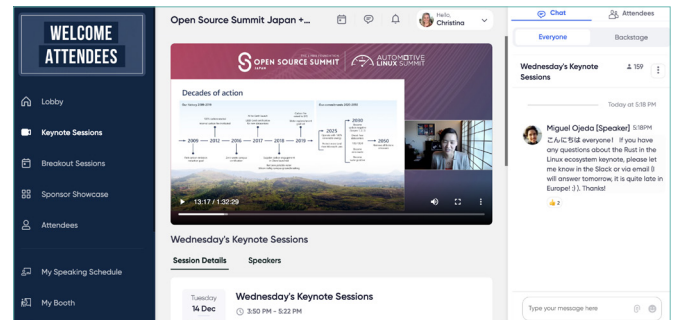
WELCOME ATTENDEES

Lobby

Keynote Sessions

Breakout Sessions

Sponsor Showcase

Attendees

My Speaking Schedule

My Booth

Open Source Summit Japan +...

Hello,
Christina

OPEN SOURCE SUMMIT JAPAN

AUTOMOTIVE LINUX SUMMIT

Decades of action

2009 — 2016 — 2017 — 2018 — 2019 — 2025 — 2030 — 2050

13:17 / 1:32:29

Wednesday's Keynote Sessions

Session Details

Speakers

Tuesday
14 Dec

Wednesday's Keynote Sessions

3:50 PM - 5:22 PM

Chat

Attendees

Everyone

Backstage

Wednesday's Keynote Sessions

159

Today at 5:18 PM

Miguel Ojeda [Speaker] 5:18PM
こんにちは everyone! If you have any questions about the Rust in the Linux ecosystem keynote, please let me know in the Slack or via email (I will answer tomorrow, it is quite late in Europe! :) ). Thanks!

👍 2

Type your message here